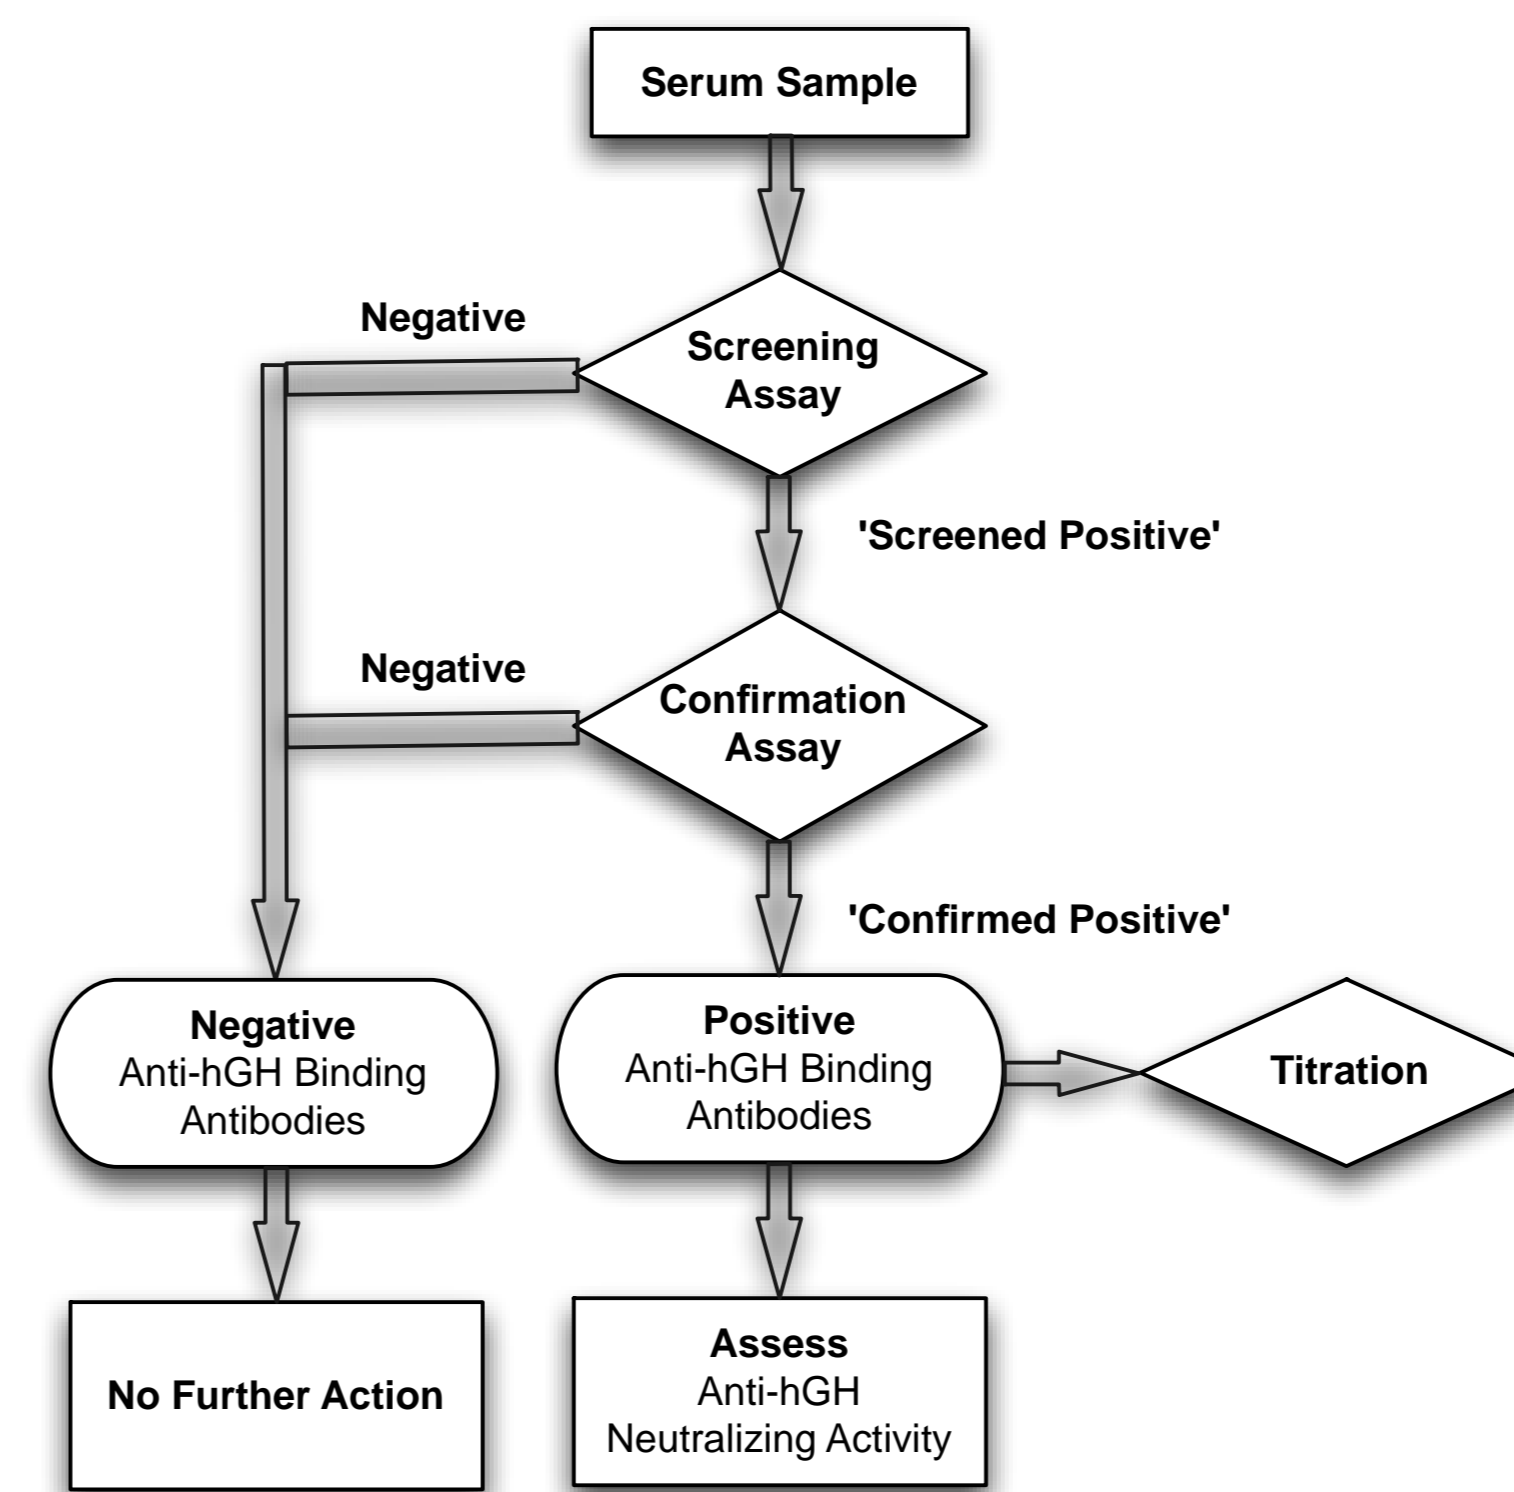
Serum Sample

Negative

Screening Assay

'Screened Positive'

Negative

Confirmation Assay

'Confirmed Positive'

Negative
Anti-hGH Binding Antibodies

Positive
Anti-hGH Binding Antibodies

Titration

No Further Action

Assess
Anti-hGH
Neutralizing Activity